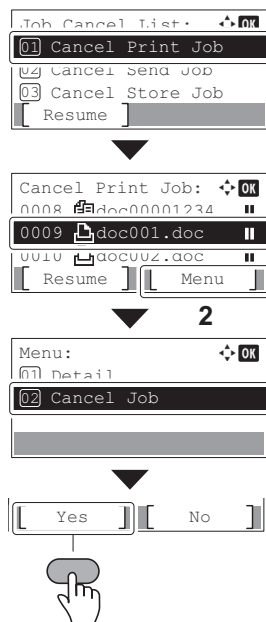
Job Cancel List: OK
01 Cancel Print Job
02 Cancel Send Job
03 Cancel Store Job
Resume

Cancel Print Job: OK
0008 doc00001234
0009 doc001.doc
0010 doc002.doc
Resume
Menu

2

Menu: OK
01 Detail
02 Cancel Job

Yes
No